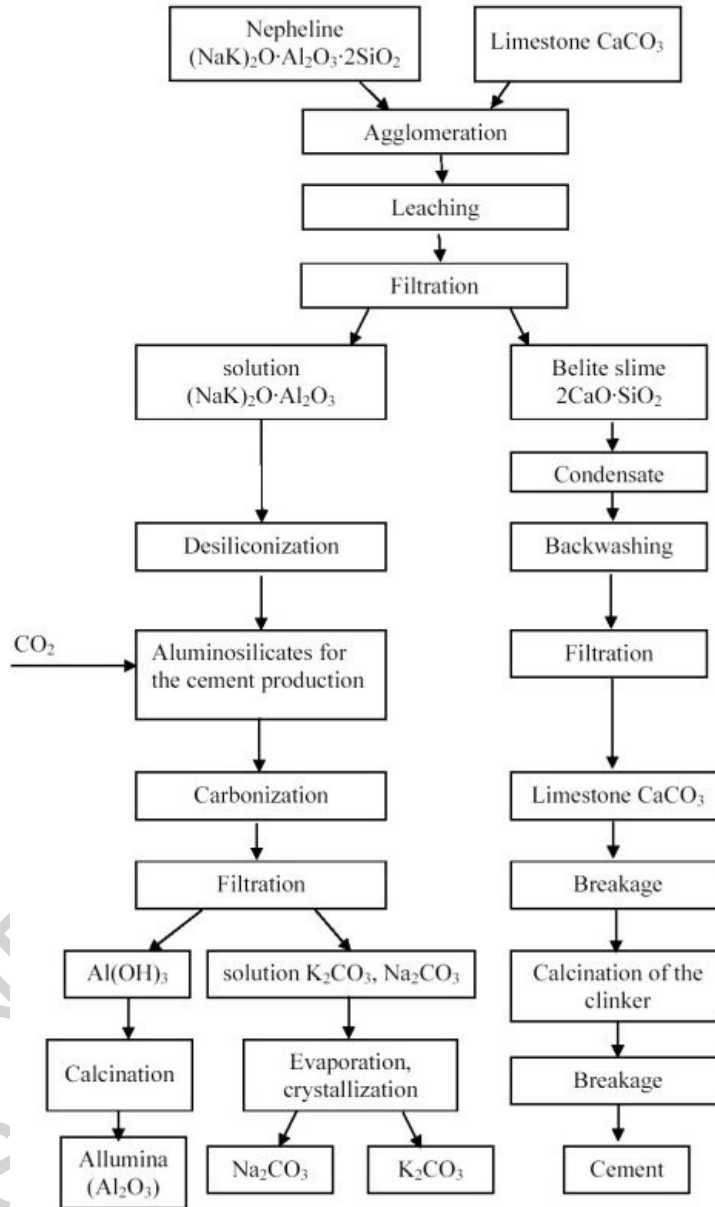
Nepheline $(NaK)_2O \cdot Al_2O_3 \cdot 2SiO_2$

Limestone $CaCO_3$

Agglomeration

Leaching

Filtration

solution $(NaK)_2O \cdot Al_2O_3$

Belite slime $2CaO \cdot SiO_2$

Condensate

Desiliconization

Backwashing

$CO_2$

Aluminosilicates for the cement production

Filtration

Carbonization

Limestone $CaCO_3$

Filtration

Breakage

$Al(OH)_3$

solution $K_2CO_3$, $Na_2CO_3$

Calcination of the clinker

Calcination

Evaporation, crystallization

Breakage

Allumina $(Al_2O_3)$

$Na_2CO_3$

$K_2CO_3$

Cement